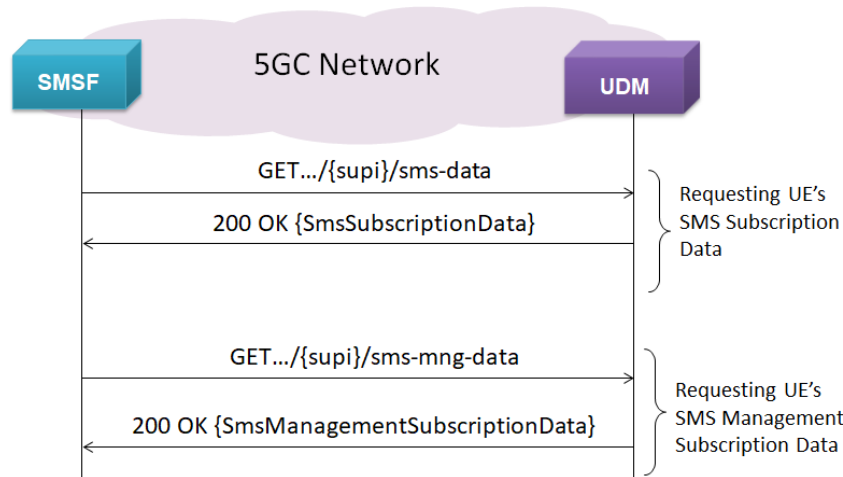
5GC Network

SMSF

UDM

GET…/{supi}/sms-data

200 OK {SmsSubscriptionData}

Requesting UE's SMS Subscription Data

GET…/{supi}/sms-mng-data

200 OK {SmsManagementSubscriptionData}

Requesting UE's SMS Management Subscription Data